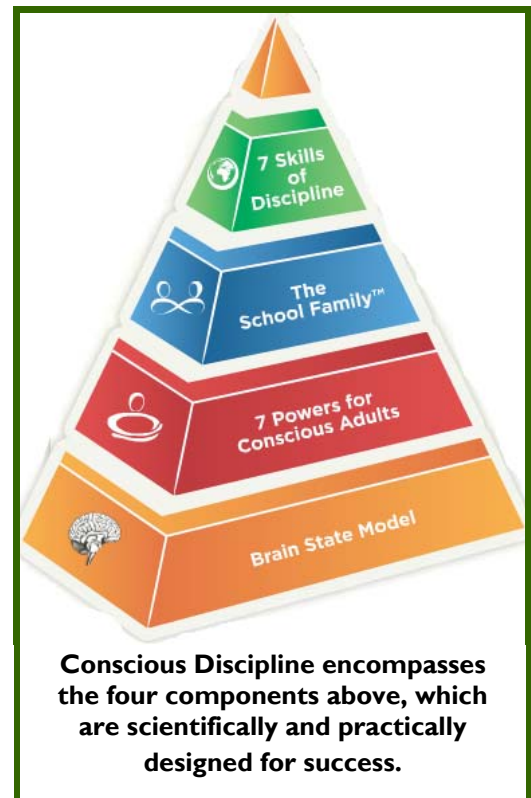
7 Skills of Discipline

The School Family™

7 Powers for Conscious Adults

Brain State Model

Conscious Discipline encompasses the four components above, which are scientifically and practically designed for success.